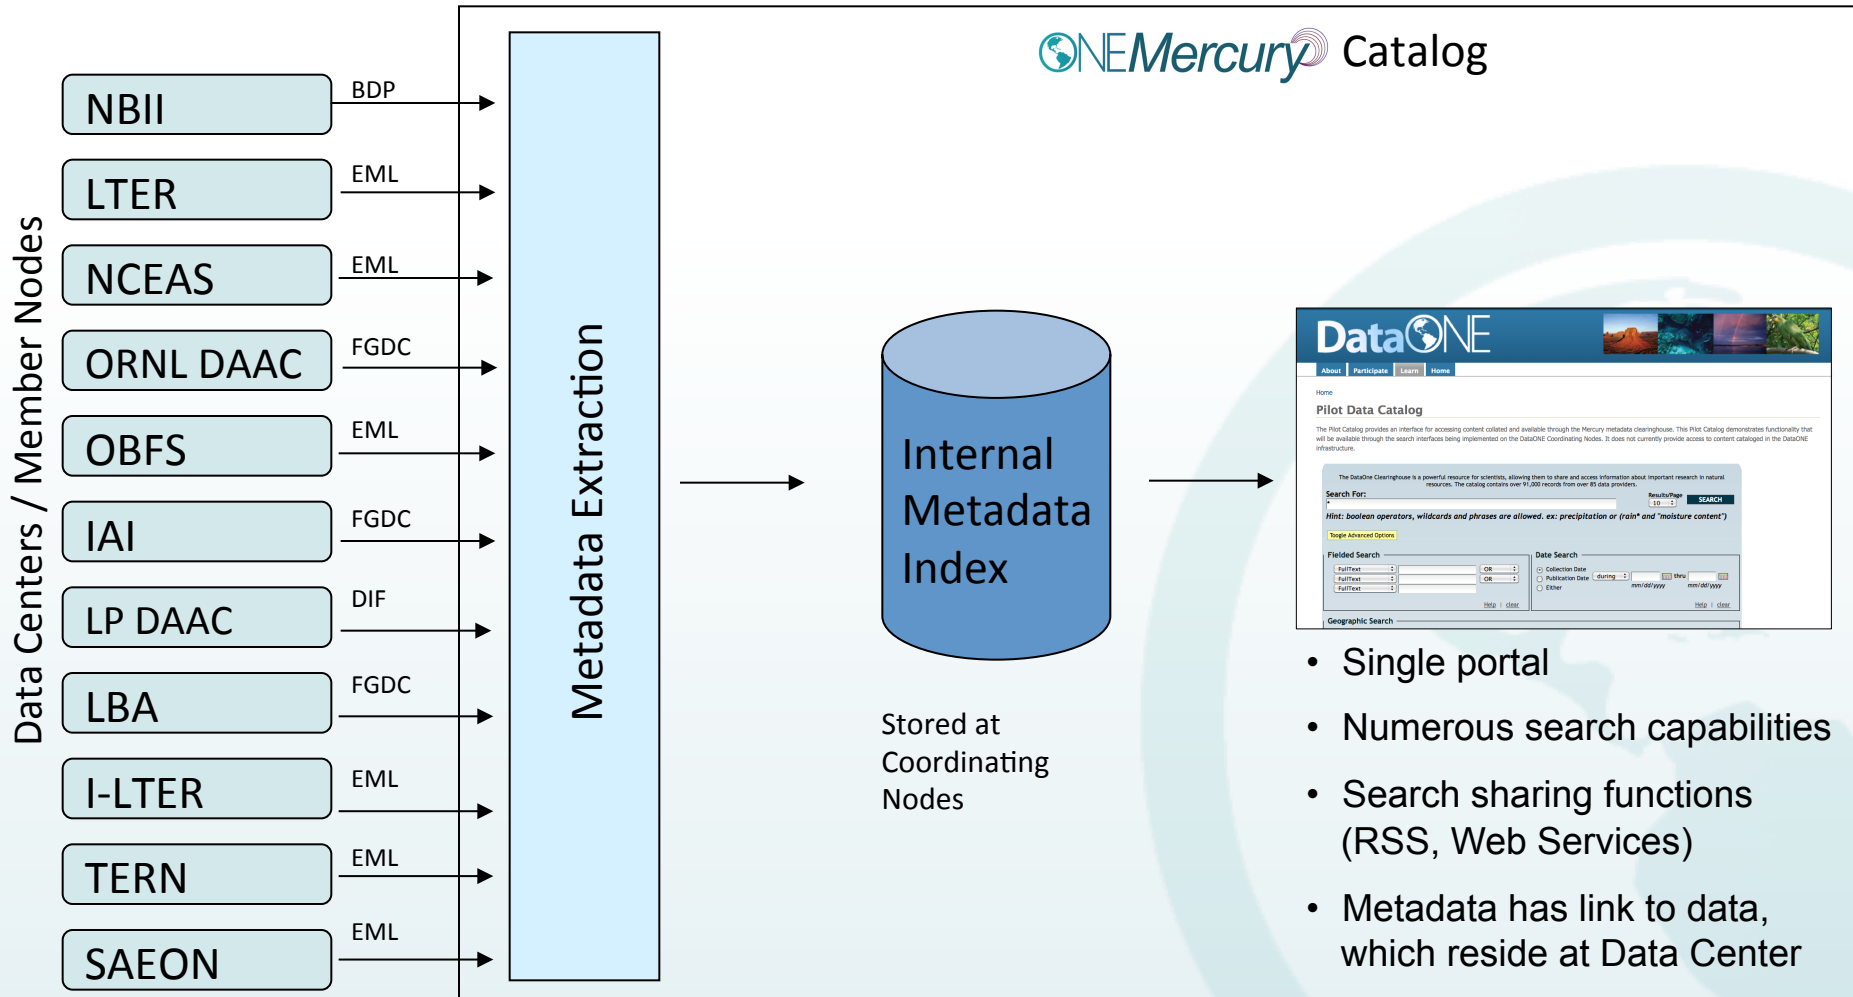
Data Centers / Member Nodes

NBII
BDP
LTER
EML
NCEAS
EML
ORNL DAAC
FGDC
OBFS
EML
IAI
FGDC
LP DAAC
DIF
LBA
FGDC
I-LTER
EML
TERN
EML
SAEON
EML

Metadata Extraction

ONEMercury Catalog

Internal Metadata Index

Stored at Coordinating Nodes

DataONE

About Participate Learn Home

Home

Pilot Data Catalog

The Pilot Catalog provides an interface for accessing content collated and available through the Mercury metadata clearinghouse. This Pilot Catalog demonstrates functionality that will be available through the search interfaces being implemented on the DataONE Coordinating Nodes. It does not currently provide access to content cataloged in the DataONE infrastructure.

The DataOne Clearinghouse is a powerful resource for scientists, allowing them to share and access information about important research in natural resources. The catalog contains over 91,000 records from over 85 data providers.

Search For:

Results/Page 10

SEARCH

Hint: boolean operators, wildcards and phrases are allowed. ex: precipitation or (rain* and "moisture content")

Toggle Advanced Options

Fielded Search

FullText OR
FullText OR
FullText

Help | clear

Date Search

Collection Date
Publication Date during thru
Either

mm/dd/yyyy mm/dd/yyyy

Help | clear

Geographic Search

• Single portal
• Numerous search capabilities
• Search sharing functions (RSS, Web Services)
• Metadata has link to data, which reside at Data Center